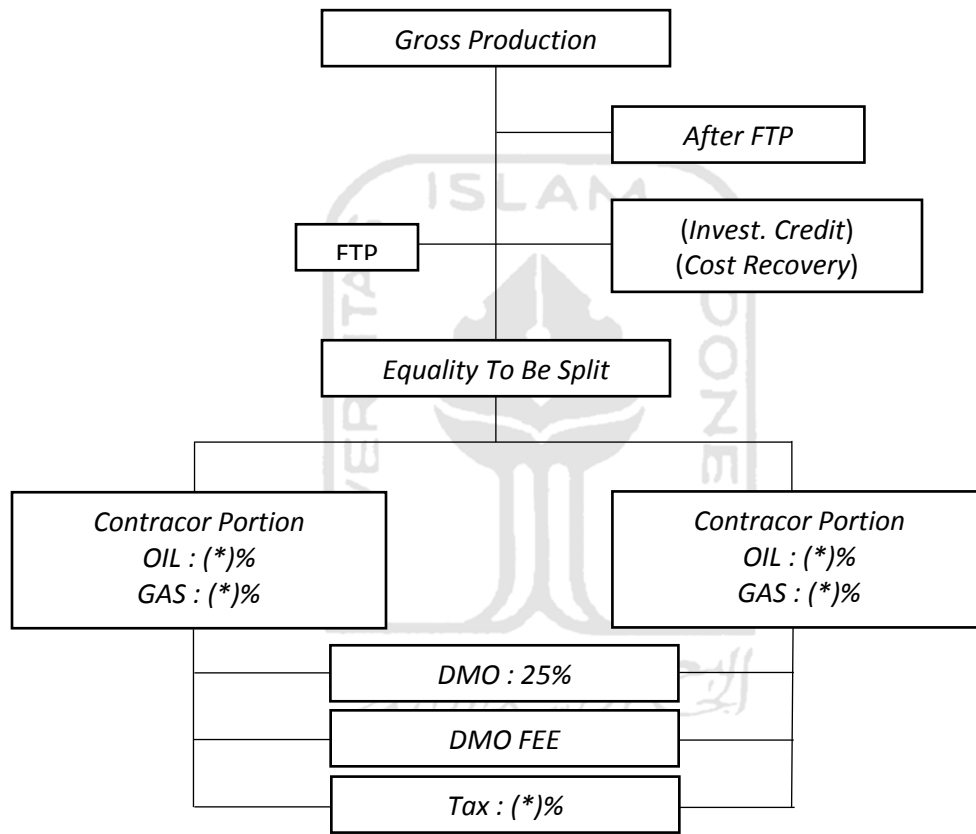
Gross Production

After FTP

FTP

(Invest. Credit)
(Cost Recovery)

Equality To Be Split

Contracor Portion
OIL : (*)%
GAS : (*)%

Contracor Portion
OIL : (*)%
GAS : (*)%

DMO : 25%

DMO FEE

Tax : (*)%

ISLAM